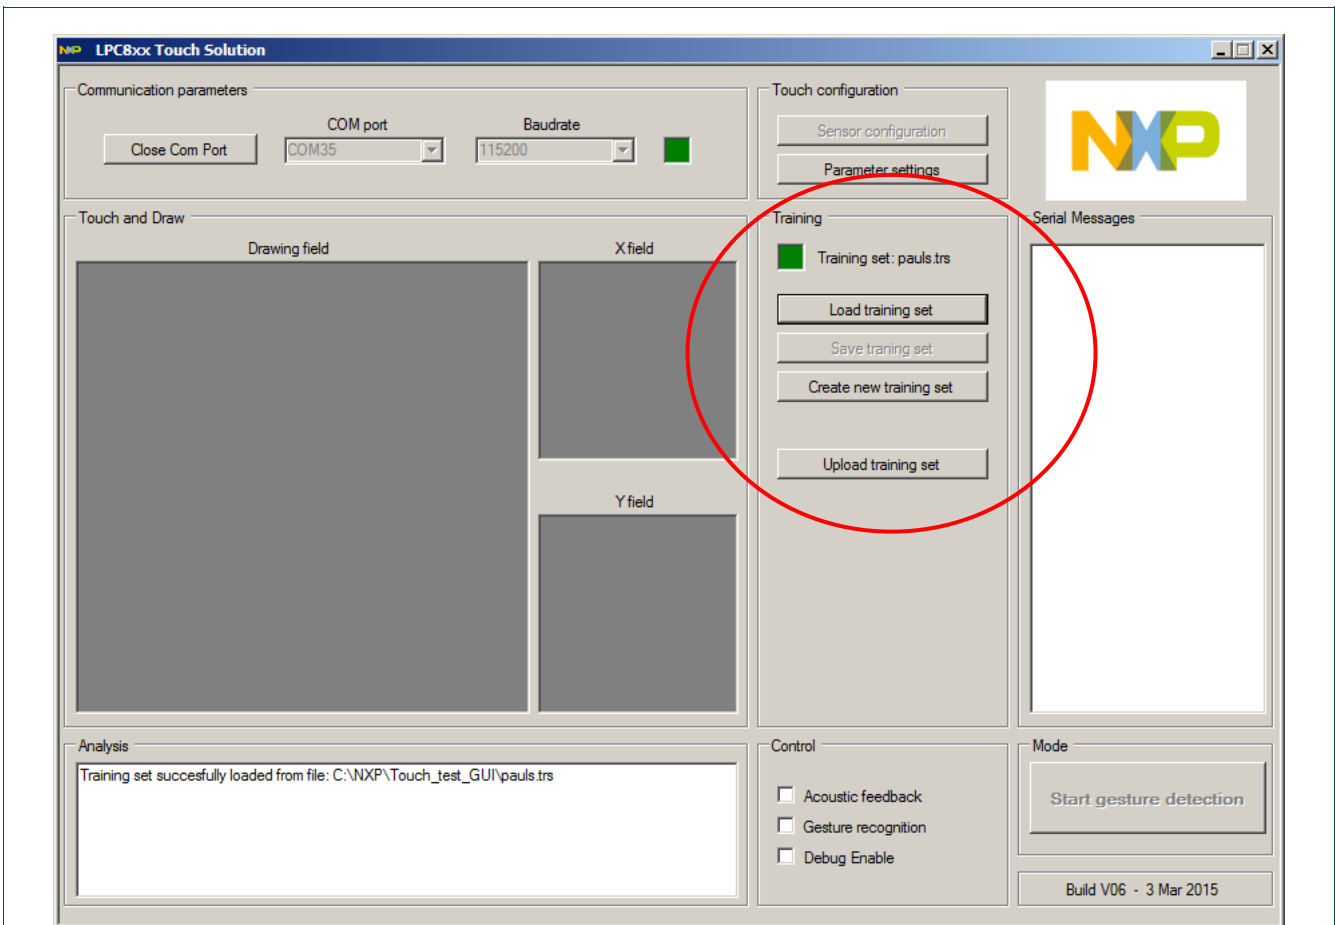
LPC8xx Touch Solution

Communication parameters

COM port

Baudrate

Close Com Port

COM35

115200

Touch configuration

Sensor configuration

Parameter settings

NXP

Touch and Draw

Drawing field

X field

Y field

Training

Training set: pauls.trs

Load training set

Save traning set

Create new training set

Upload training set

Serial Messages

Analysis

Training set succesfully loaded from file: C:\NXP\Touch_test_GUI\pauls.trs

Control

Acoustic feedback

Gesture recognition

Debug Enable

Mode

Start gesture detection

Build V06 - 3 Mar 2015